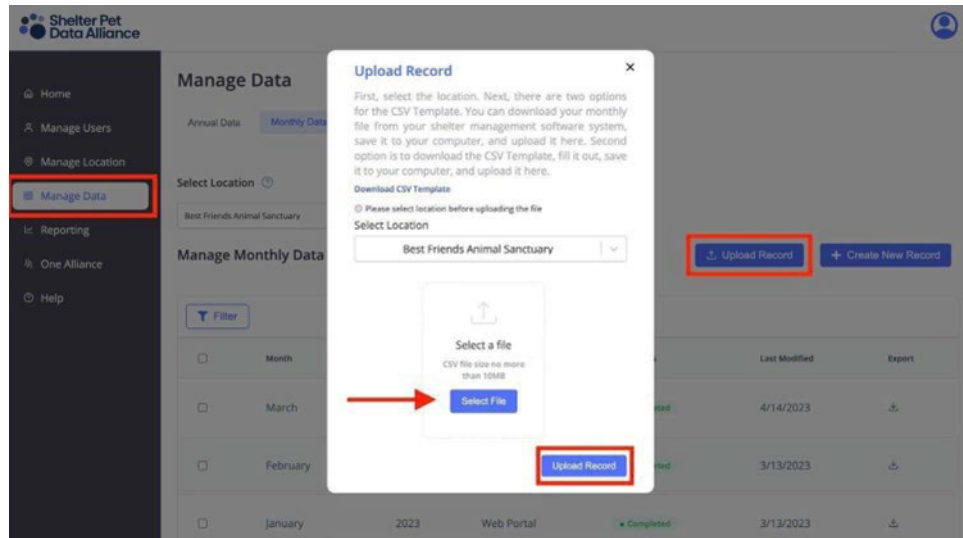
Shelter Pet Data Alliance

Home
Manage Users
Manage Location
Manage Data
Reporting
One Alliance
Help

Manage Data

Annual Data
Monthly Data

Select Location

Best Friends Animal Sanctuary

Manage Monthly Data

Upload Record
+ Create New Record

Filter

| | Month | | | | Last Modified | Export |
|---|---|---|---|---|---|---|
| | March | | | pleted | 4/14/2023 | |
| | February | | | pleted | 3/13/2023 | |
| | January | 2023 | Web Portal | Completed | 3/13/2023 | |

Upload Record

×

First, select the location. Next, there are two options for the CSV Template. You can download your monthly file from your shelter management software system, save it to your computer, and upload it here. Second option is to download the CSV Template, fill it out, save it to your computer, and upload it here.

Download CSV Template

Please select location before uploading the file

Select Location

Best Friends Animal Sanctuary

Select a file

CSV file size no more than 10MB

Select File

Upload Record